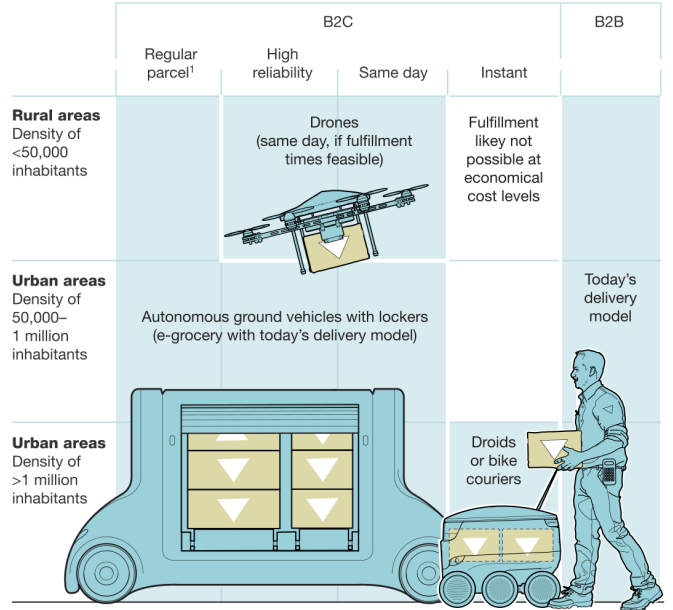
B2C

B2B

Regular parcel$^1$

High reliability

Same day

Instant

**Rural areas**
Density of <50,000 inhabitants

Drones
(same day, if fulfillment times feasible)

Fulfillment likey not possible at economical cost levels

**Urban areas**
Density of 50,000–1 million inhabitants

Autonomous ground vehicles with lockers
(e-grocery with today's delivery model)

Today's delivery model

**Urban areas**
Density of >1 million inhabitants

Droids or bike couriers